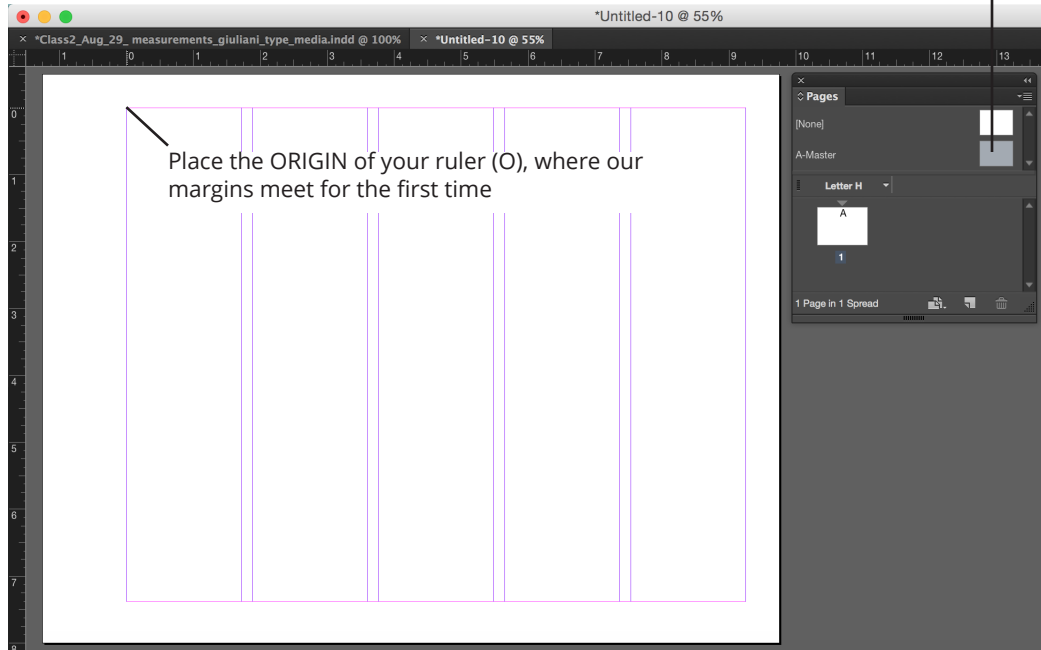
*Untitled-10 @ 55%

× *Class2_Aug_29_ measurements_giuliani_type_media.indd @ 100%
× *Untitled-10 @ 55%

1 0 1 2 3 4 5 6 7 8 9 10 11 12 13

0 1 2 3 4 5 6 7 8

Place the ORIGIN of your ruler (O), where our margins meet for the first time

Pages
[None]
A-Master
Letter H
A
1
1 Page in 1 Spread